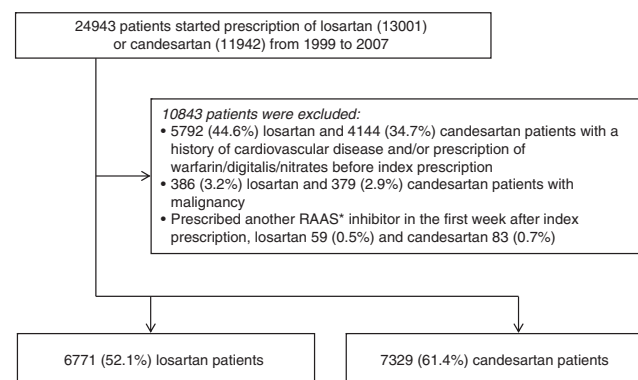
24943 patients started prescription of losartan (13001) or candesartan (11942) from 1999 to 2007

*10843 patients were excluded:*
• 5792 (44.6%) losartan and 4144 (34.7%) candesartan patients with a history of cardiovascular disease and/or prescription of warfarin/digitalis/nitrates before index prescription
• 386 (3.2%) losartan and 379 (2.9%) candesartan patients with malignancy
• Prescribed another RAAS* inhibitor in the first week after index prescription, losartan 59 (0.5%) and candesartan 83 (0.7%)

6771 (52.1%) losartan patients

7329 (61.4%) candesartan patients